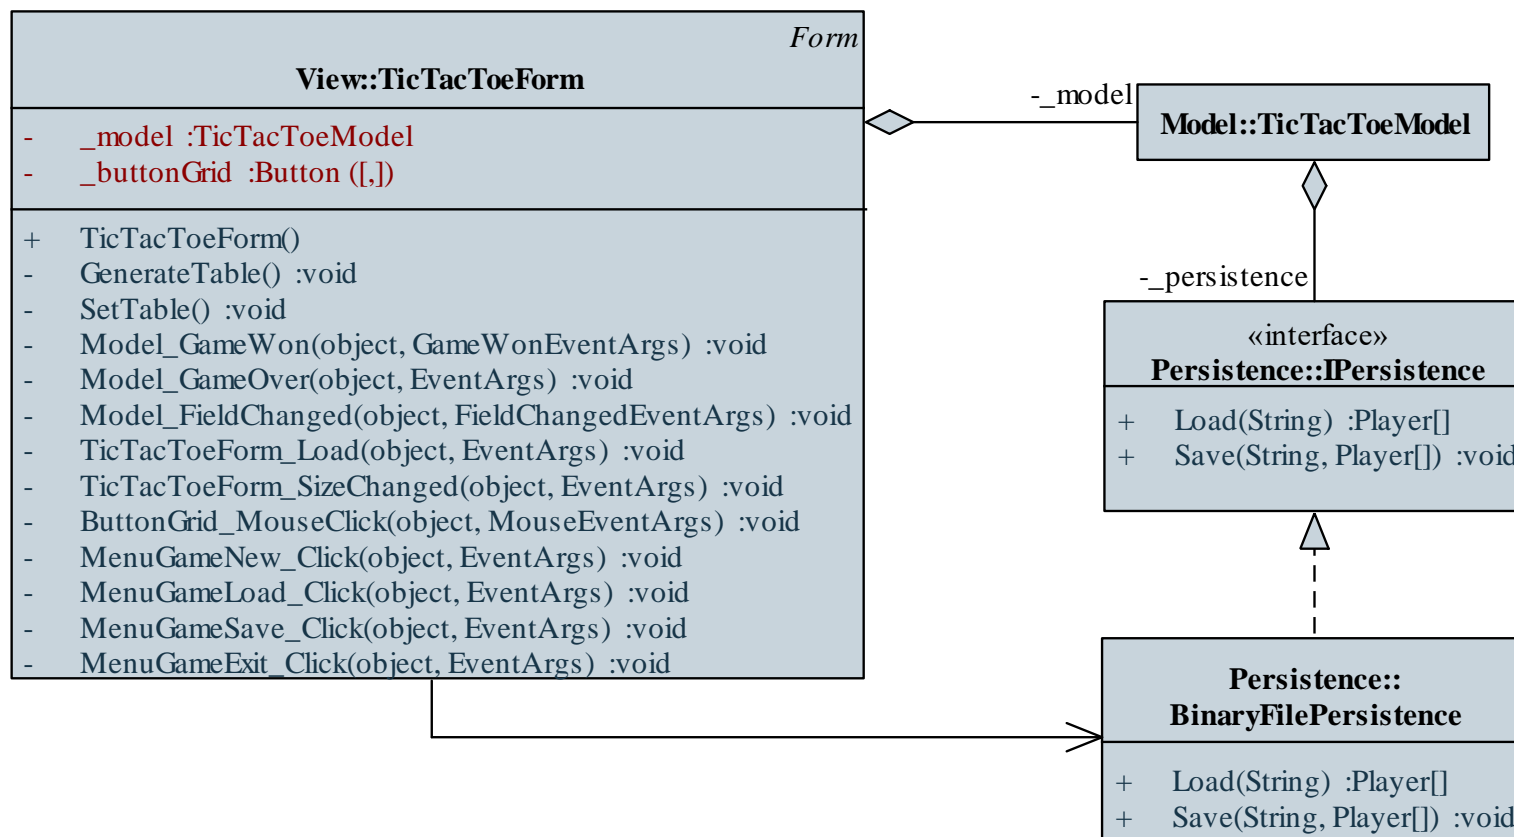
Form
View::TicTacToeForm

- _model :TicTacToeModel
- _buttonGrid :Button ([,])

+ TicTacToeForm()
- GenerateTable() :void
- SetTable() :void
- Model_GameWon(object, GameWonEventArgs) :void
- Model_GameOver(object, EventArgs) :void
- Model_FieldChanged(object, FieldChangedEventArgs) :void
- TicTacToeForm_Load(object, EventArgs) :void
- TicTacToeForm_SizeChanged(object, EventArgs) :void
- ButtonGrid_MouseClick(object, MouseEventArgs) :void
- MenuGameNew_Click(object, EventArgs) :void
- MenuGameLoad_Click(object, EventArgs) :void
- MenuGameSave_Click(object, EventArgs) :void
- MenuGameExit_Click(object, EventArgs) :void

-_model
Model::TicTacToeModel

-_persistence
«interface»
Persistence::IPersistence

+ Load(String) :Player[]
+ Save(String, Player[]) :void

Persistence::
BinaryFilePersistence

+ Load(String) :Player[]
+ Save(String, Player[]) :void